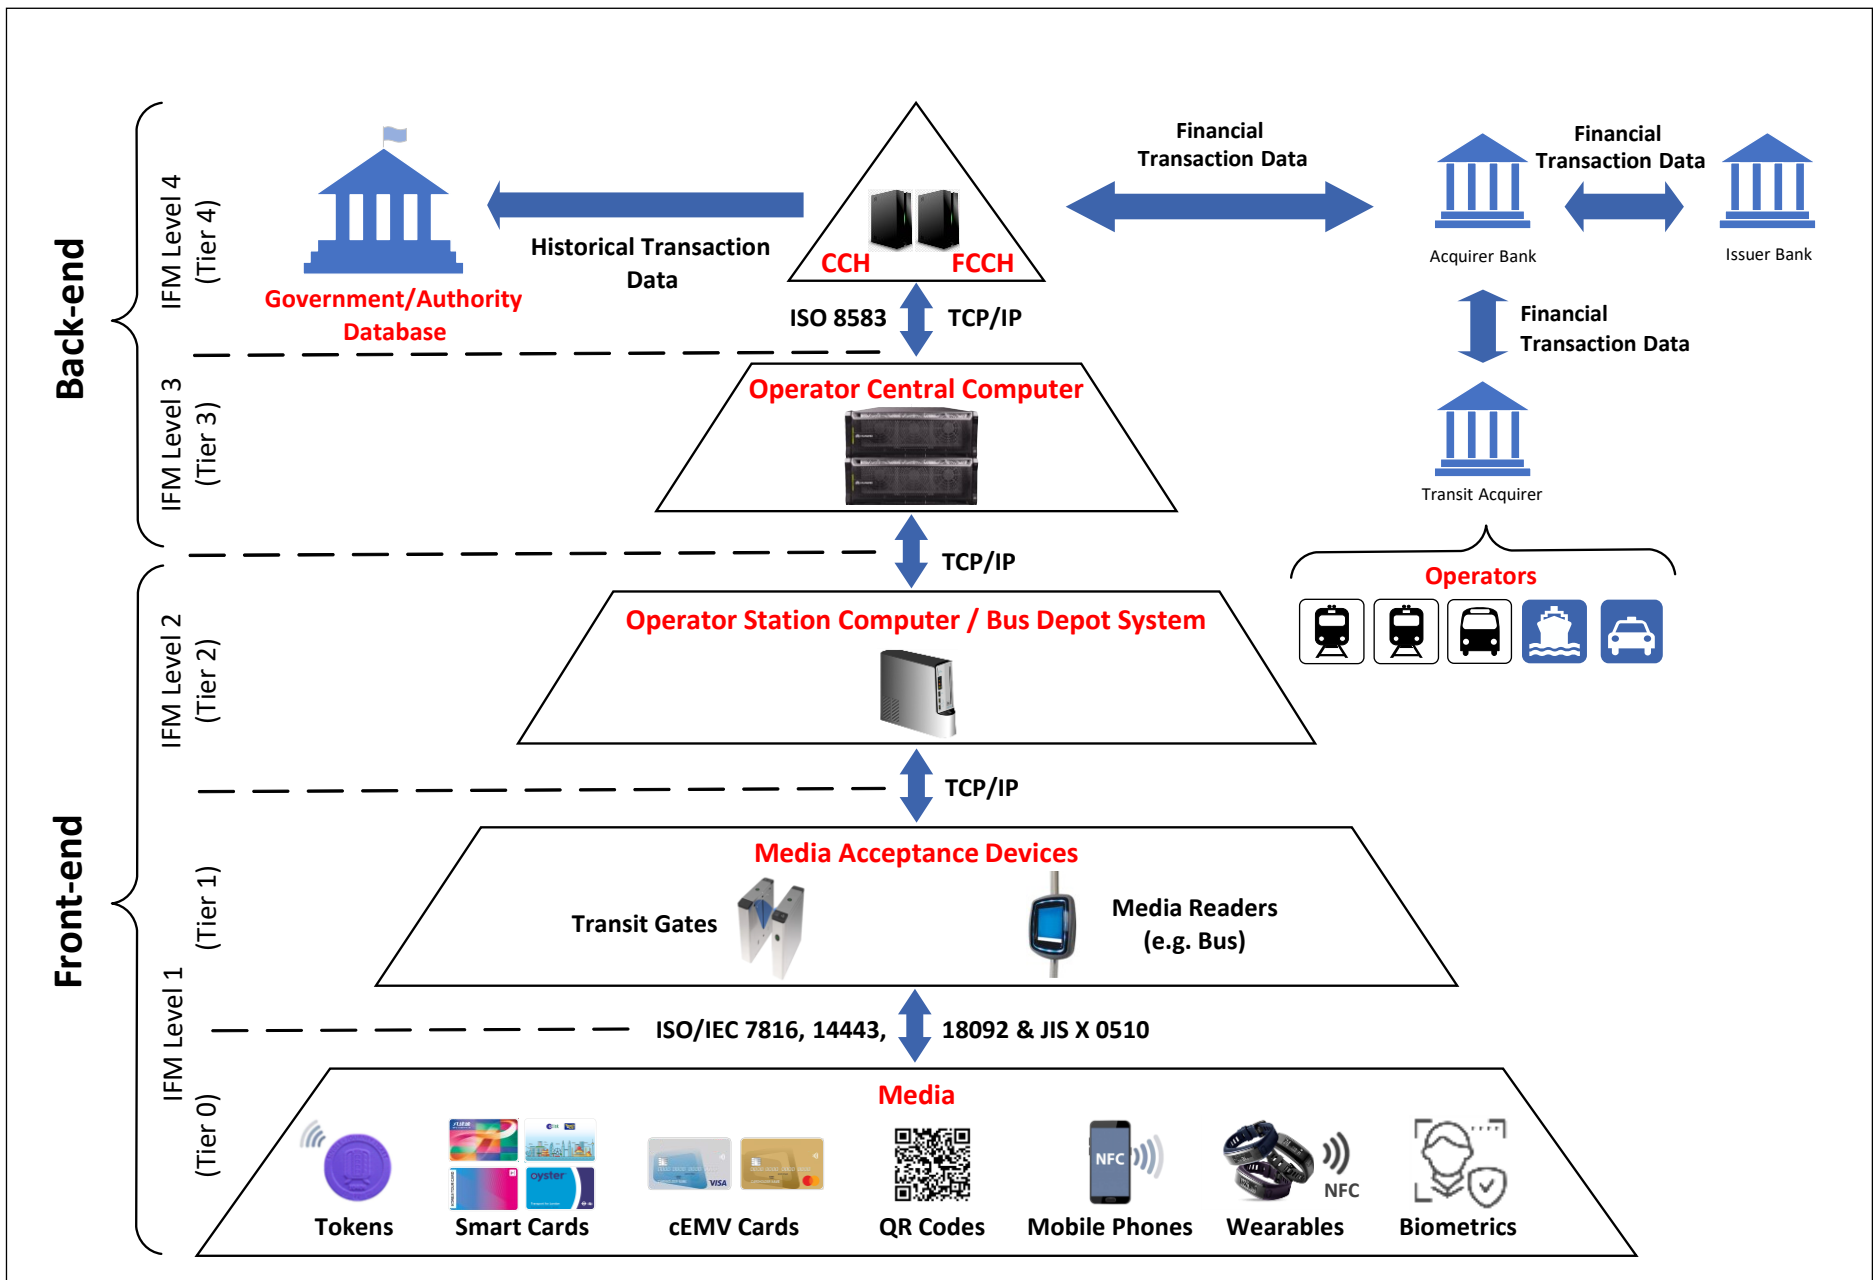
Back-end

Front-end

IFM Level 4 (Tier 4)

IFM Level 3 (Tier 3)

IFM Level 2 (Tier 2)

IFM Level 1 (Tier 1)

(Tier 0)

Government/Authority Database

Historical Transaction Data

CCH FCCH

Financial Transaction Data

Acquirer Bank

Financial Transaction Data

Issuer Bank

ISO 8583 TCP/IP

Financial Transaction Data

Operator Central Computer

Transit Acquirer

TCP/IP

Operators

Operator Station Computer / Bus Depot System

TCP/IP

Media Acceptance Devices

Transit Gates

Media Readers (e.g. Bus)

ISO/IEC 7816, 14443, 18092 & JIS X 0510

Media

Tokens

Smart Cards

cEMV Cards

QR Codes

NFC

Mobile Phones

NFC

Wearables

Biometrics